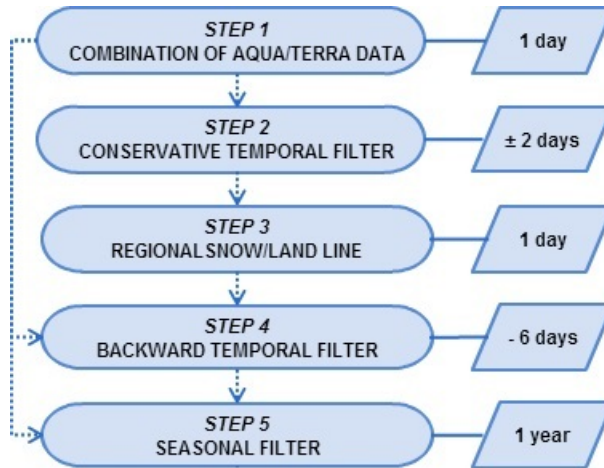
STEP 1
COMBINATION OF AQUA/TERRA DATA

1 day

STEP 2
CONSERVATIVE TEMPORAL FILTER

± 2 days

STEP 3
REGIONAL SNOW/LAND LINE

1 day

STEP 4
BACKWARD TEMPORAL FILTER

- 6 days

STEP 5
SEASONAL FILTER

1 year